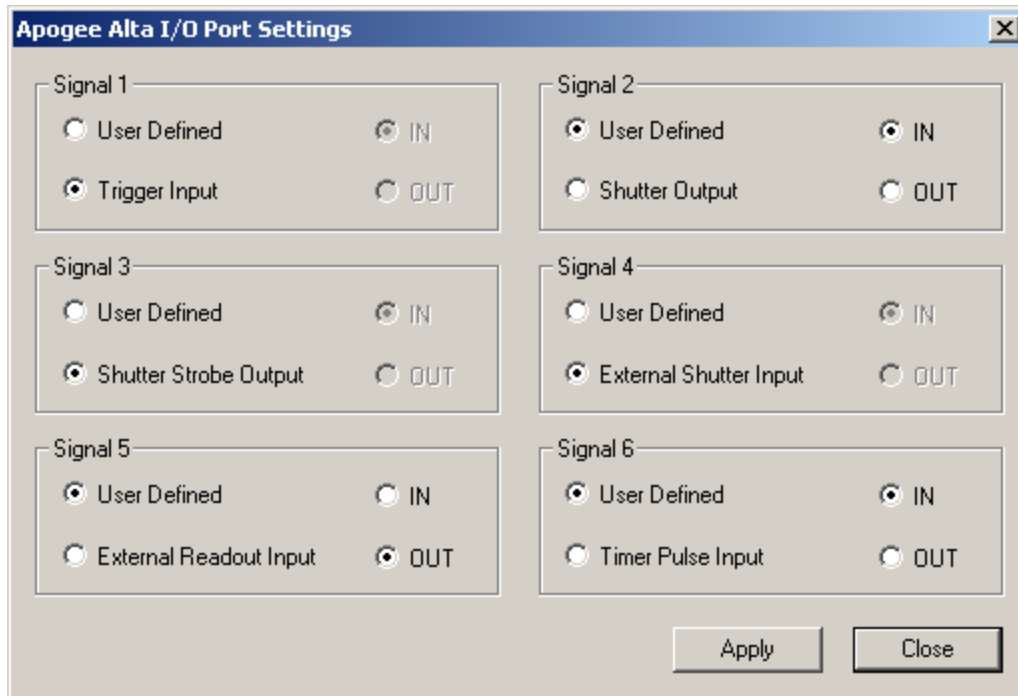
Apogee Alta I/O Port Settings

Signal 1
User Defined
IN
Trigger Input
OUT

Signal 2
User Defined
IN
Shutter Output
OUT

Signal 3
User Defined
IN
Shutter Strobe Output
OUT

Signal 4
User Defined
IN
External Shutter Input
OUT

Signal 5
User Defined
IN
External Readout Input
OUT

Signal 6
User Defined
IN
Timer Pulse Input
OUT

Apply
Close